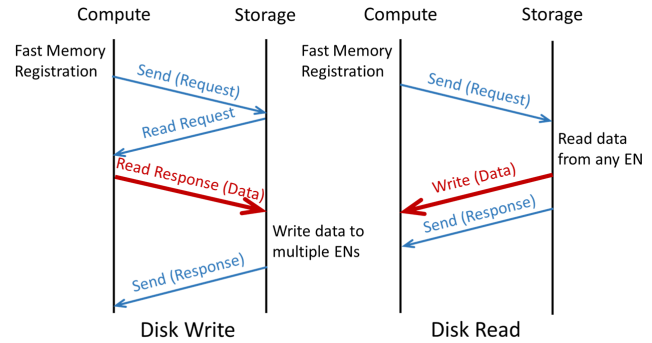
Compute Storage

Fast Memory Registration

Send (Request)

Read Request

Read Response (Data)

Write data to multiple ENs

Send (Response)

Disk Write

Compute Storage

Fast Memory Registration

Send (Request)

Read data from any EN

Write (Data)

Send (Response)

Disk Read